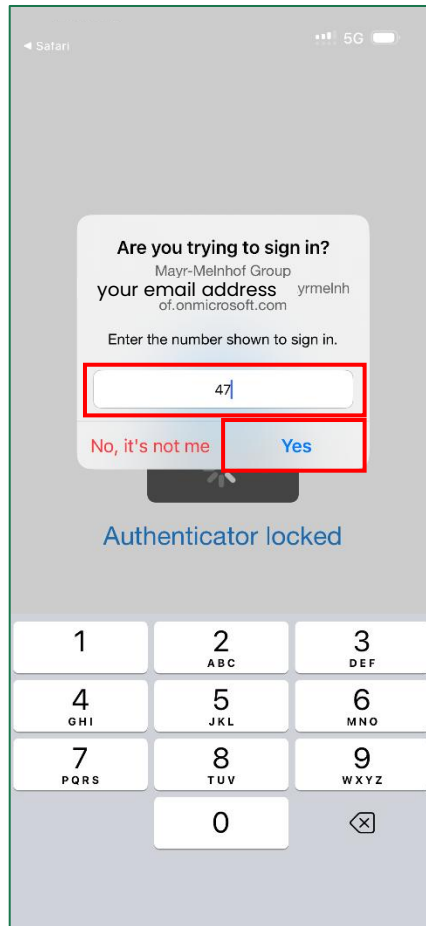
◂ Safari

5G

Are you trying to sign in?

Mayr-Melnhof Group

your email address yrmelnh of.onmicrosoft.com

Enter the number shown to sign in.

47

No, it's not me

Yes

Authenticator locked

1

2 ABC

3 DEF

4 GHI

5 JKL

6 MNO

7 PQRS

8 TUV

9 WXYZ

0